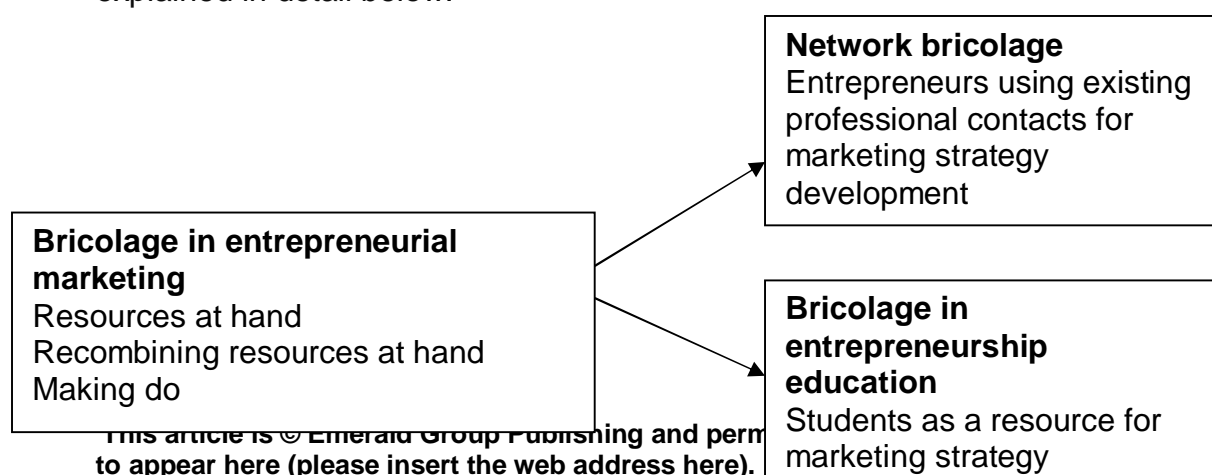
explained in detail below.

**Network bricolage**
Entrepreneurs using existing professional contacts for marketing strategy development

**Bricolage in entrepreneurial marketing**
Resources at hand
Recombining resources at hand
Making do

**Bricolage in entrepreneurship education**
Students as a resource for marketing strategy

This article is © Emerald Group Publishing and perm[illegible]
to appear here (please insert the web address here).